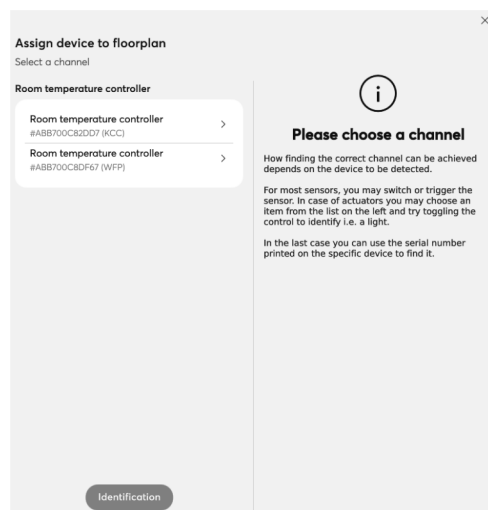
×

Assign device to floorplan

Select a channel

Room temperature controller

Room temperature controller
#ABB700C82DD7 (KCC) >

Room temperature controller
#ABB700C8DF67 (WFP) >

i

Please choose a channel

How finding the correct channel can be achieved depends on the device to be detected.

For most sensors, you may switch or trigger the sensor. In case of actuators you may choose an item from the list on the left and try toggling the control to identify i.e. a light.

In the last case you can use the serial number printed on the specific device to find it.

Identification